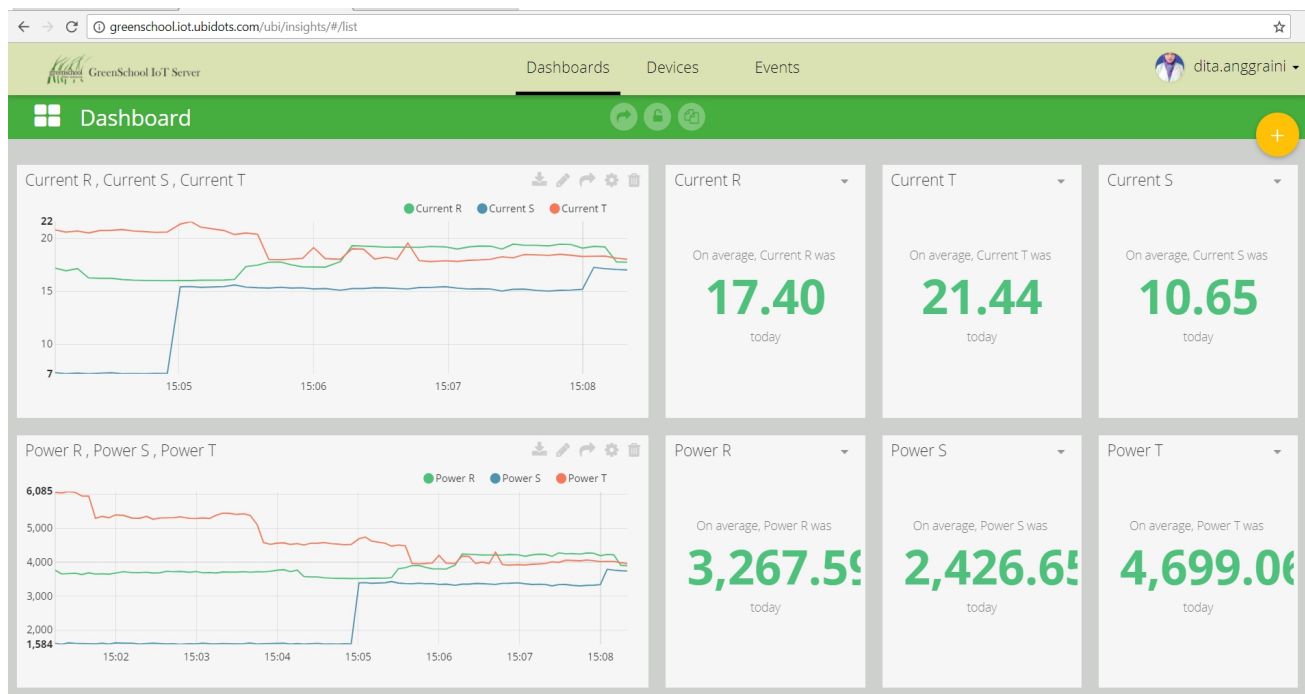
greenschool.iot.ubidots.com/ubi/insights/#/list

greenschool GreenSchool IoT Server

Dashboards Devices Events

dita.anggraini

Dashboard

+

Current R , Current S , Current T

Current R Current S Current T

22
20
15
10
7

15:05 15:06 15:07 15:08

Current R

On average, Current R was

17.40

today

Current T

On average, Current T was

21.44

today

Current S

On average, Current S was

10.65

today

Power R , Power S , Power T

Power R Power S Power T

6,085
5,000
4,000
3,000
2,000
1,584

15:02 15:03 15:04 15:05 15:06 15:07 15:08

Power R

On average, Power R was

3,267.5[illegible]

today

Power S

On average, Power S was

2,426.6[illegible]

today

Power T

On average, Power T was

4,699.0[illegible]

today